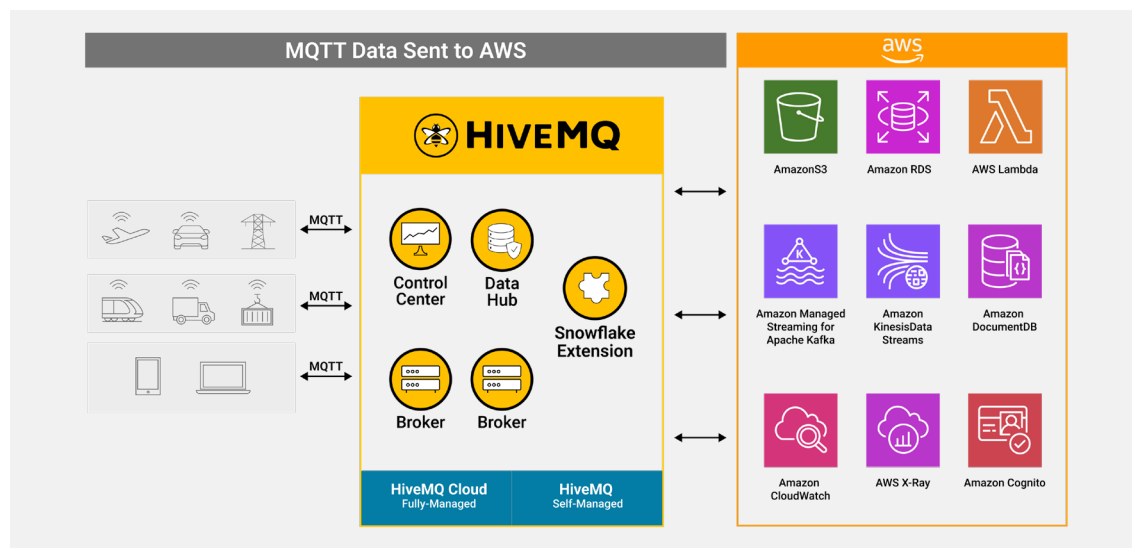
MQTT Data Sent to AWS

aws

HIVEMQ

MQTT

MQTT

MQTT

Control Center

Data Hub

Snowflake Extension

Broker

Broker

HiveMQ Cloud
Fully-Managed

HiveMQ
Self-Managed

AmazonS3

Amazon RDS

AWS Lambda

Amazon Managed Streaming for Apache Kafka

Amazon KinesisData Streams

Amazon DocumentDB

Amazon CloudWatch

AWS X-Ray

Amazon Cognito